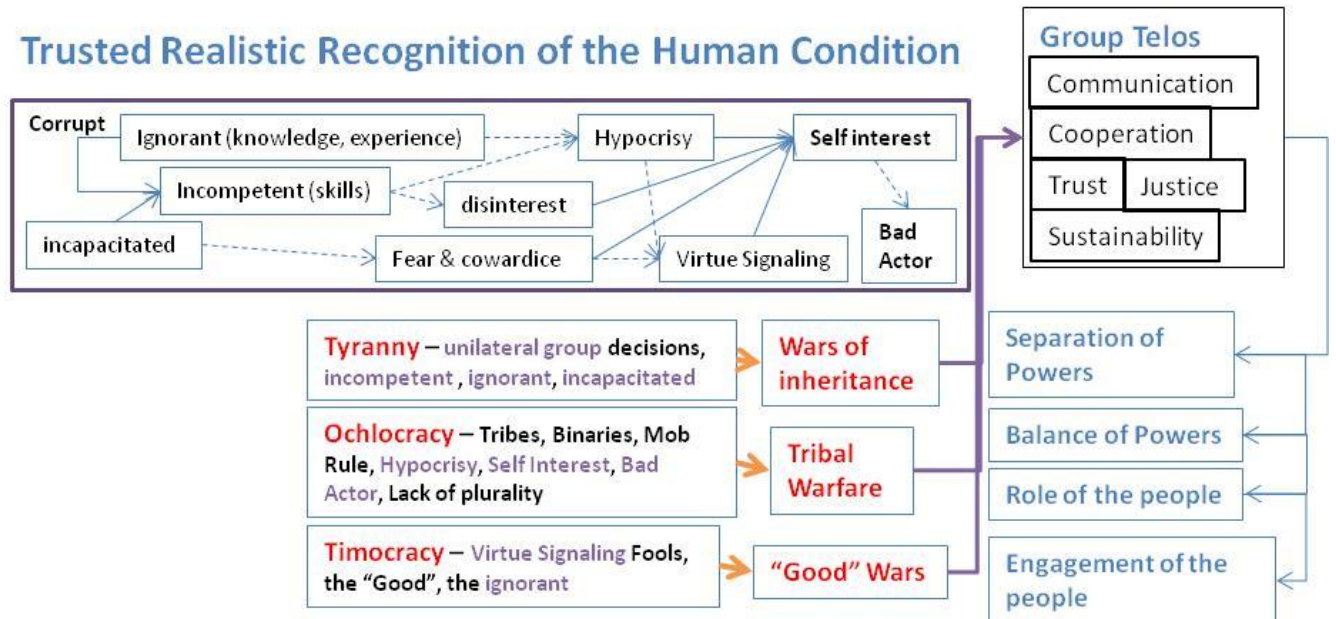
Trusted Realistic Recognition of the Human Condition

Corrupt

Ignorant (knowledge, experience)

Incompetent (skills)

incapacitated

Hypocrisy

disinterest

Fear & cowardice

Virtue Signaling

Self interest

Bad Actor

Group Telos

Communication

Cooperation

Trust

Justice

Sustainability

Tyranny – unilateral group decisions, incompetent , ignorant, incapacitated

Wars of inheritance

Ochlocracy – Tribes, Binaries, Mob Rule, Hypocrisy, Self Interest, Bad Actor, Lack of plurality

Tribal Warfare

Timocracy – Virtue Signaling Fools, the "Good", the ignorant

"Good" Wars

Separation of Powers

Balance of Powers

Role of the people

Engagement of the people